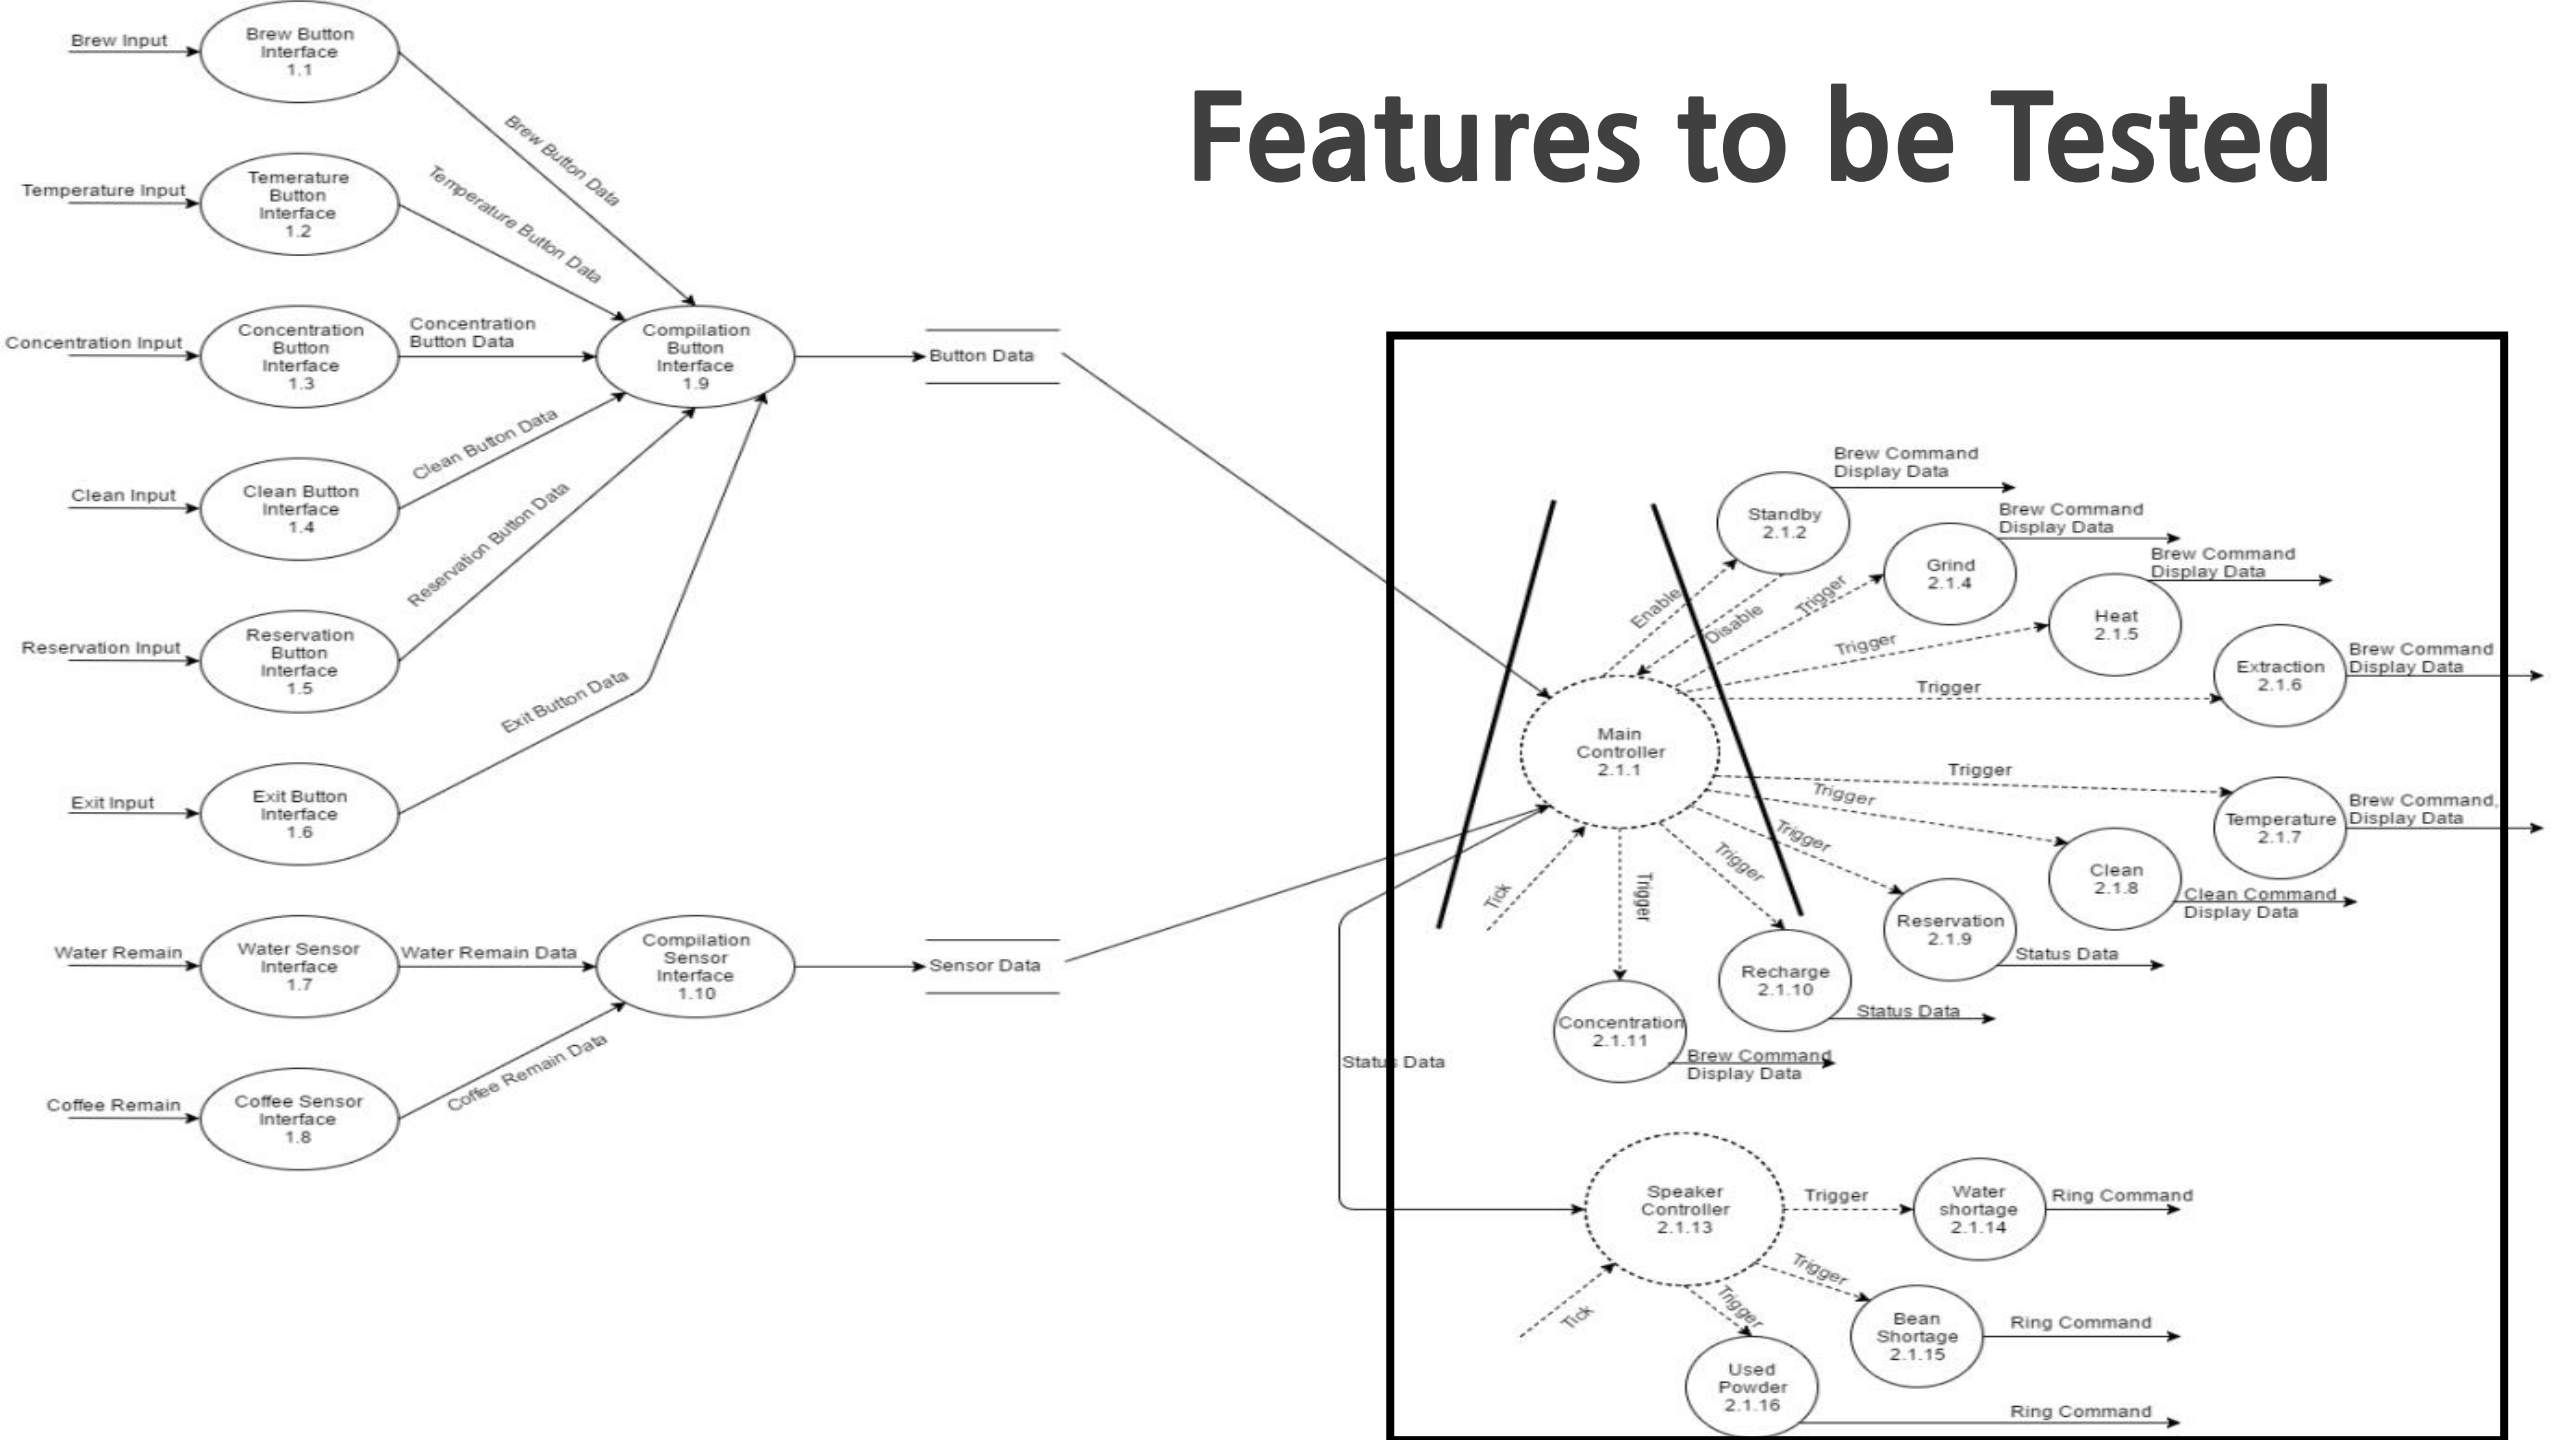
Features to be Tested

Brew Input
Brew Button Interface 1.1
Temperature Input
Temerature Button Interface 1.2
Concentration Input
Concentration Button Interface 1.3
Clean Input
Clean Button Interface 1.4
Reservation Input
Reservation Button Interface 1.5
Exit Input
Exit Button Interface 1.6
Water Remain
Water Sensor Interface 1.7
Coffee Remain
Coffee Sensor Interface 1.8

Brew Button Data
Temperature Button Data
Concentration Button Data
Clean Button Data
Reservation Button Data
Exit Button Data
Water Remain Data
Coffee Remain Data

Compilation Button Interface 1.9
Compilation Sensor Interface 1.10

Button Data
Sensor Data

Brew Command Display Data
Standby 2.1.2
Brew Command Display Data
Grind 2.1.4
Brew Command Display Data
Heat 2.1.5
Extraction 2.1.6
Brew Command Display Data
Enable
Disable
Trigger
Trigger
Trigger
Main Controller 2.1.1
Trigger
Trigger
Trigger
Trigger
Trigger
Tick
Temperature 2.1.7
Brew Command, Display Data
Clean 2.1.8
Clean Command Display Data
Reservation 2.1.9
Status Data
Recharge 2.1.10
Status Data
Concentration 2.1.11
Brew Command Display Data
Status Data
Speaker Controller 2.1.13
Trigger
Water shortage 2.1.14
Ring Command
Trigger
Bean Shortage 2.1.15
Ring Command
Trigger
Tick
Used Powder 2.1.16
Ring Command